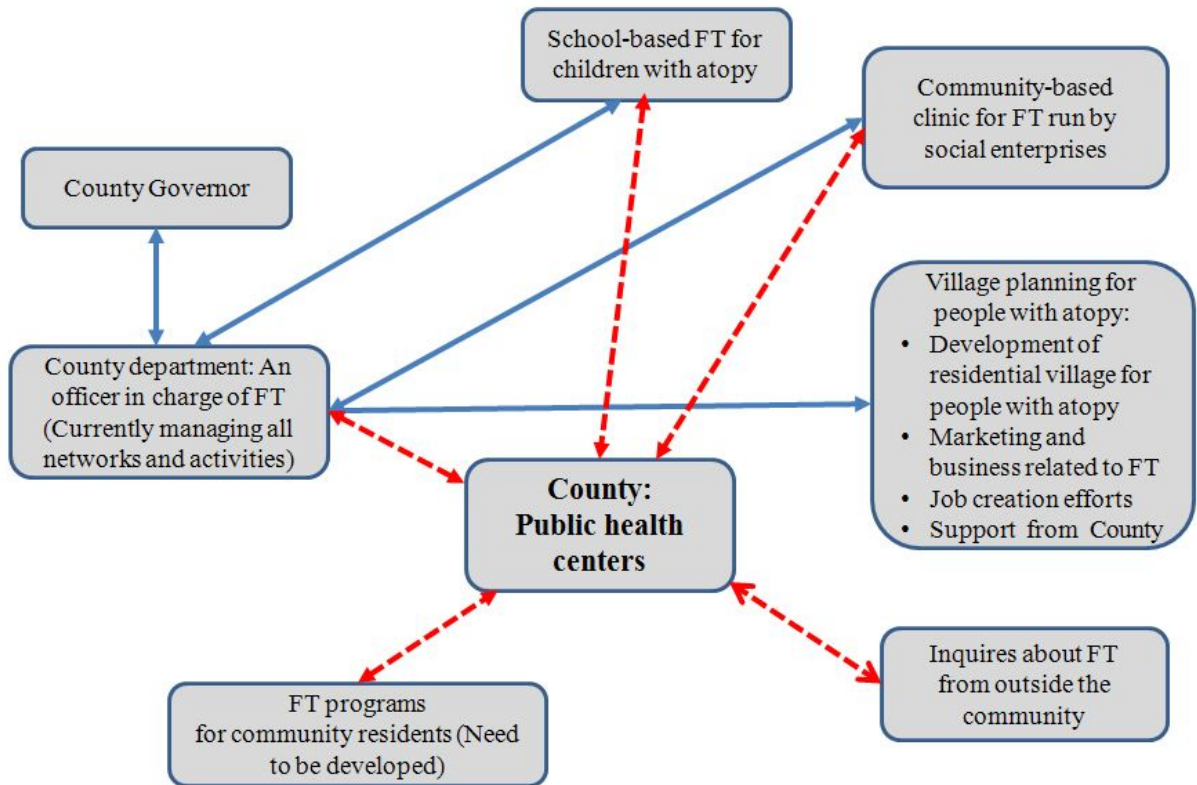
School-based FT for children with atopy

Community-based clinic for FT run by social enterprises

County Governor

Village planning for people with atopy:
- Development of residential village for people with atopy
- Marketing and business related to FT
- Job creation efforts
- Support from County

County department: An officer in charge of FT (Currently managing all networks and activities)

County: Public health centers

FT programs for community residents (Need to be developed)

Inquires about FT from outside the community